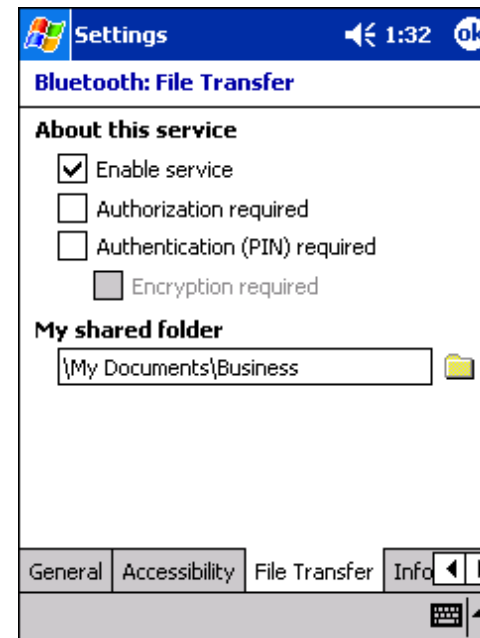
Settings 1:32 ok

Bluetooth: File Transfer

About this service

Enable service

Authorization required

Authentication (PIN) required

Encryption required

My shared folder

\My Documents\Business

General | Accessibility | File Transfer | Info